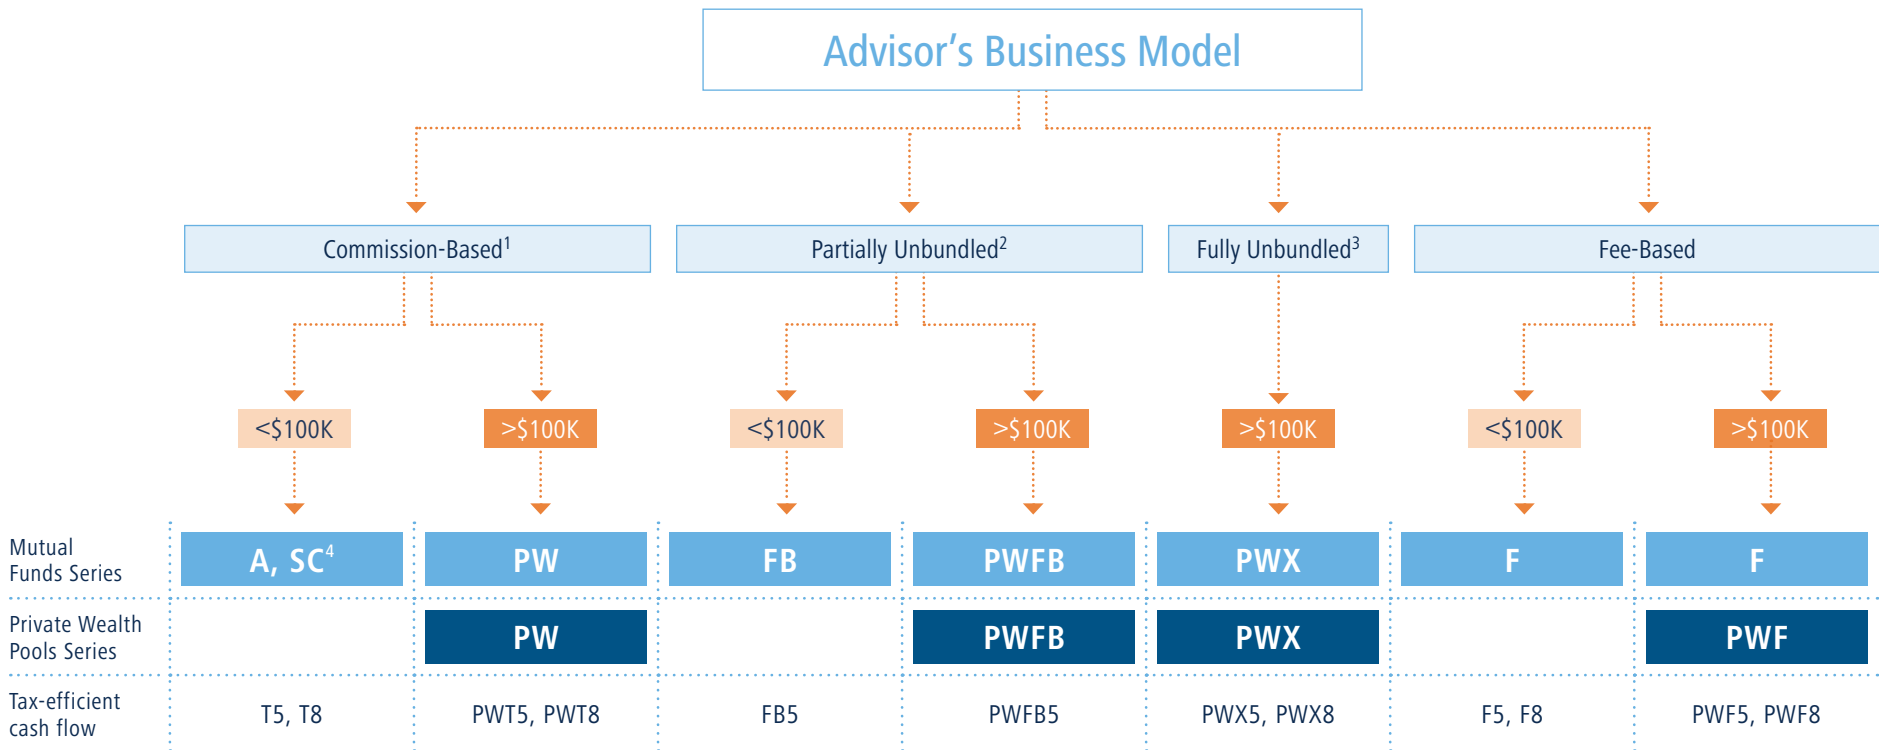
Advisor’s Business Model

Commission-Based$^1$

Partially Unbundled$^2$

Fully Unbundled$^3$

Fee-Based

<\$100K

>\$100K

<\$100K

>\$100K

>\$100K

<\$100K

>\$100K

| | | | | | | | |
|---|---|---|---|---|---|---|---|
| Mutual Funds Series | A, SC$^4$ | PW | FB | PWFB | PWX | F | F |
| Private Wealth Pools Series | | PW | | PWFB | PWX | | PWF |
| Tax-efficient cash flow | T5, T8 | PWT5, PWT8 | FB5 | PWFB5 | PWX5, PWX8 | F5, F8 | PWF5, PWF8 |